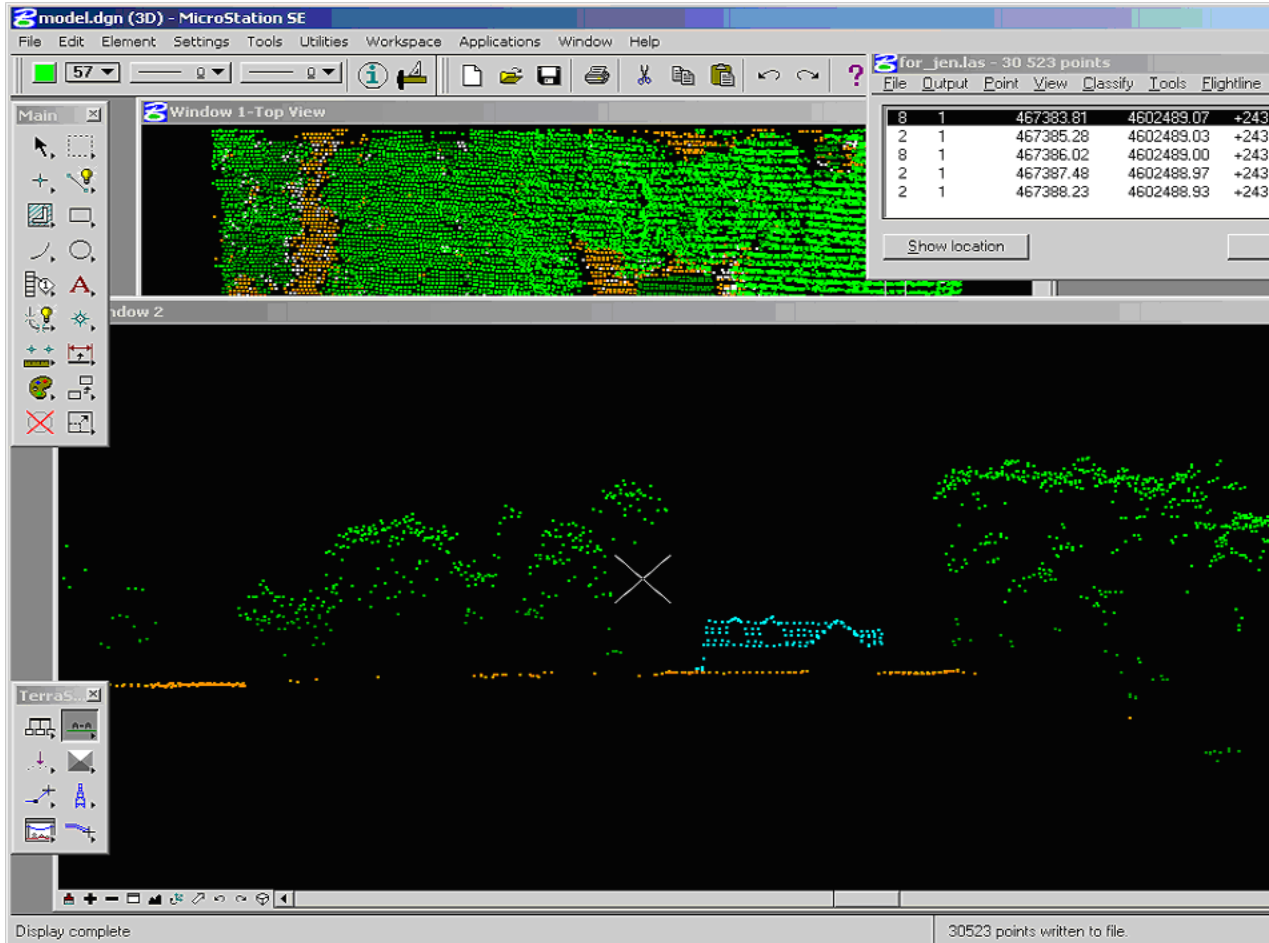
model.dgn (3D) - MicroStation SE
File Edit Element Settings Tools Utilities Workspace Applications Window Help
57
0
0
Main
Window 1-Top View
for_jen.las - 30 523 points
File Output Point View Classify Tools Flightline

| 8 | 1 | 467383.81 | 4602489.07 | +243 |
|---|---|---|---|---|
| 2 | 1 | 467385.28 | 4602489.03 | +243 |
| 8 | 1 | 467386.02 | 4602489.00 | +243 |
| 2 | 1 | 467387.48 | 4602488.97 | +243 |
| 2 | 1 | 467388.23 | 4602488.93 | +243 |

Show location
ndow 2
A
TerraS...
Display complete
30523 points written to file.